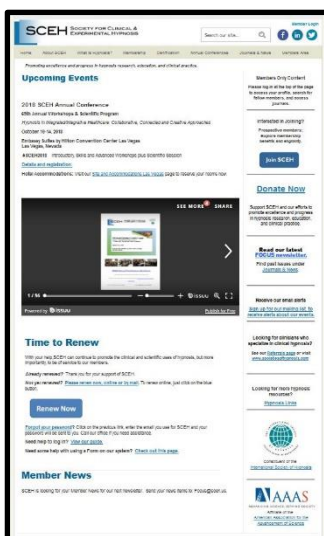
SCEH SOCIETY FOR CLINICAL & EXPERIMENTAL HYPNOSIS

Search our site...

Member Login

Home About SCEH What is Hypnosis? Membership Certification Annual Conferences Journals & News Members Area

Promoting excellence and progress in hypnosis research, education, and clinical practice.

Upcoming Events

2018 SCEH Annual Conference

69th Annual Workshops & Scientific Program

Hypnosis in Integrated/Integrative Healthcare: Collaborative, Connected and Creative Approaches

October 10-14, 2018

Embassy Suites by Hilton Convention Center Las Vegas
Las Vegas, Nevada

#SCEH2018 Introductory, Skills and Advanced Workshops plus Scientific Session

Details and registration

Hotel accommodations: Visit our trip and accommodations Las Vegas page to reserve your rooms now.

SEE MORE SHARE

1 / 16

Powered by ISSUU

Publish for free

Time to Renew

With your help SCEH can continue to promote the clinical and scientific uses of hypnosis, but more importantly to be of service to our members.

Already renewed? Thank you for your support of SCEH.

Not yet renewed? Please renew now, online or by mail. To renew online, just click on the blue button.

Renew Now

Forgot your password? Click on the previous link, enter the email you use for SCEH and your password will be sent to you. Contact office if you need assistance.

Need help to log in? View our guide.

Need some help with using a Form on our system? Check out this page.

Member News

SCEH is looking for your member news for our next newsletter. Send your news items to Focus@sceh.us.

Members Only Content

Please log in at the top of the page to access your profile, search for fellow members, and access journals.

Interested in Joining?

Prospective members: explore membership benefits and eligibility

Join SCEH

Donate Now

Support SCEH and our efforts to promote excellence and progress in hypnosis research, education, and clinical practice.

Read our latest FOCUS newsletter.

Find past issues under Journals & News.

Receive our email alerts

Sign up for our mailing list, to receive alerts about our events.

Looking for clinicians who specialize in clinical hypnosis?

See our Referrals page or visit www.sceh.../hypnosis

Looking for more hypnosis resources?

Hypnosis Links

Constituent of the International Society of Hypnosis

AAAS

Affiliate of the American Association for the Advancement of Science